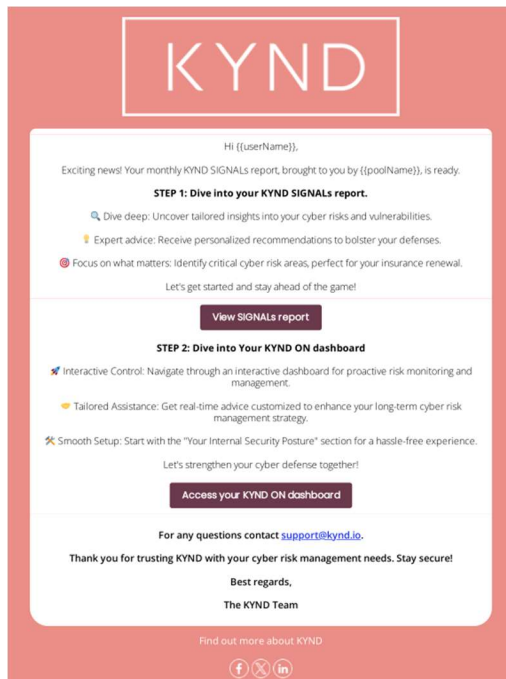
KYND

Hi {{userName}},

Exciting news! Your monthly KYND SIGNALs report, brought to you by {{poolName}}, is ready.

STEP 1: Dive into your KYND SIGNALs report.

🔍 Dive deep: Uncover tailored insights into your cyber risks and vulnerabilities.

💡 Expert advice: Receive personalized recommendations to bolster your defenses.

🎯 Focus on what matters: Identify critical cyber risk areas, perfect for your insurance renewal.

Let's get started and stay ahead of the game!

View SIGNALs report

STEP 2: Dive into Your KYND ON dashboard

🚀 Interactive Control: Navigate through an interactive dashboard for proactive risk monitoring and management.

🤝 Tailored Assistance: Get real-time advice customized to enhance your long-term cyber risk management strategy.

🛠 Smooth Setup: Start with the "Your Internal Security Posture" section for a hassle-free experience.

Let's strengthen your cyber defense together!

Access your KYND ON dashboard

For any questions contact support@kynd.io.

Thank you for trusting KYND with your cyber risk management needs. Stay secure!

Best regards,

The KYND Team

Find out more about KYND